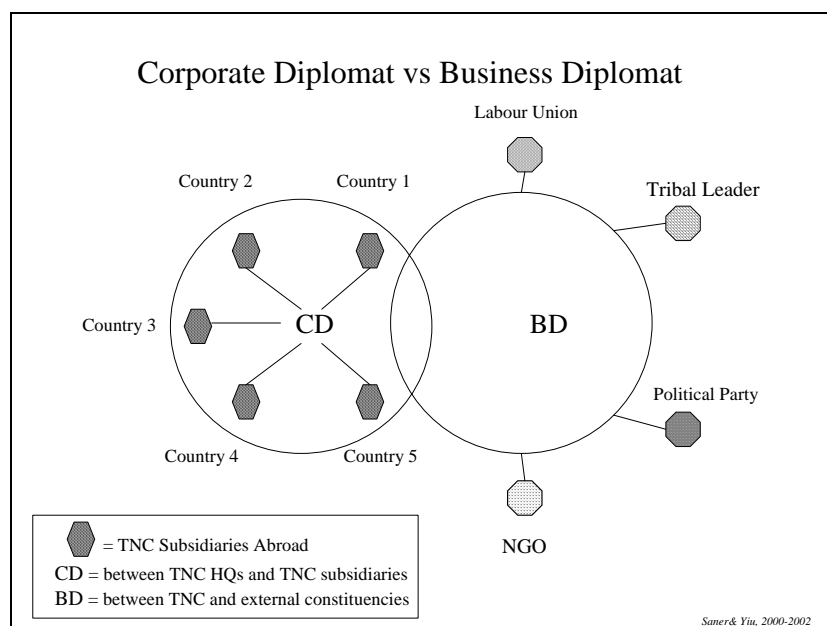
Corporate Diplomat vs Business Diplomat

Labour Union

Country 2

Country 1

Tribal Leader

Country 3

CD

BD

Political Party

Country 4

Country 5

NGO

= TNC Subsidiaries Abroad
CD = between TNC HQs and TNC subsidiaries
BD = between TNC and external constituencies

Saner& Yiu, 2000-2002